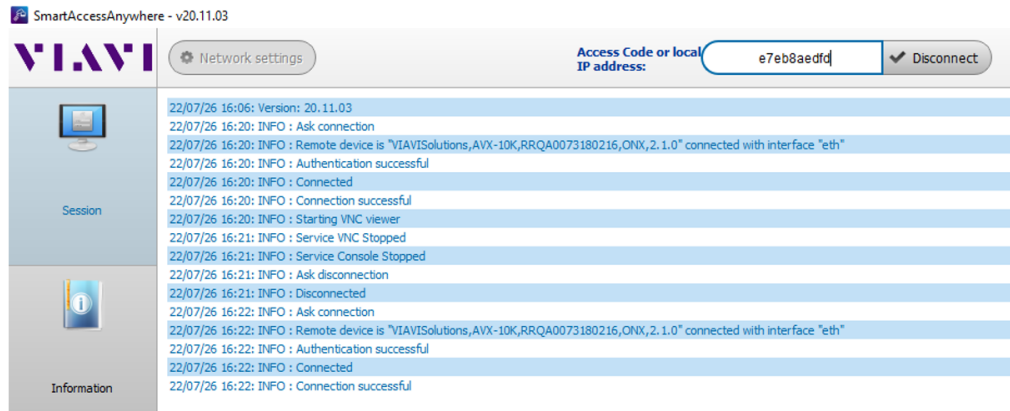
SmartAccessAnywhere - v20.11.03

VIAVI

Network settings

Access Code or local IP address:

e7eb8aedfd

Disconnect

Session

Information

22/07/26 16:06: Version: 20.11.03
22/07/26 16:20: INFO : Ask connection
22/07/26 16:20: INFO : Remote device is "VIAVISolutions,AVX-10K,RRQA0073180216,ONX,2.1.0" connected with interface "eth"
22/07/26 16:20: INFO : Authentication successful
22/07/26 16:20: INFO : Connected
22/07/26 16:20: INFO : Connection successful
22/07/26 16:20: INFO : Starting VNC viewer
22/07/26 16:21: INFO : Service VNC Stopped
22/07/26 16:21: INFO : Service Console Stopped
22/07/26 16:21: INFO : Ask disconnection
22/07/26 16:21: INFO : Disconnected
22/07/26 16:22: INFO : Ask connection
22/07/26 16:22: INFO : Remote device is "VIAVISolutions,AVX-10K,RRQA0073180216,ONX,2.1.0" connected with interface "eth"
22/07/26 16:22: INFO : Authentication successful
22/07/26 16:22: INFO : Connected
22/07/26 16:22: INFO : Connection successful